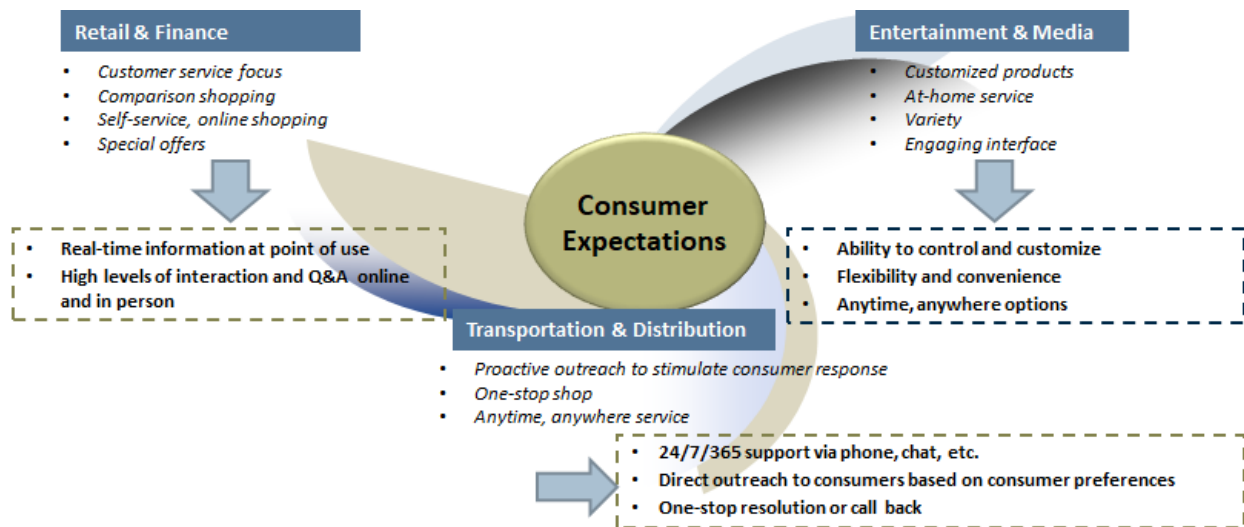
Retail & Finance
- Customer service focus
- Comparison shopping
- Self-service, online shopping
- Special offers

- Real-time information at point of use
- High levels of interaction and Q&A online and in person

Entertainment & Media
- Customized products
- At-home service
- Variety
- Engaging interface

- Ability to control and customize
- Flexibility and convenience
- Anytime, anywhere options

Consumer Expectations

Transportation & Distribution
- Proactive outreach to stimulate consumer response
- One-stop shop
- Anytime, anywhere service

- 24/7/365 support via phone, chat, etc.
- Direct outreach to consumers based on consumer preferences
- One-stop resolution or call back